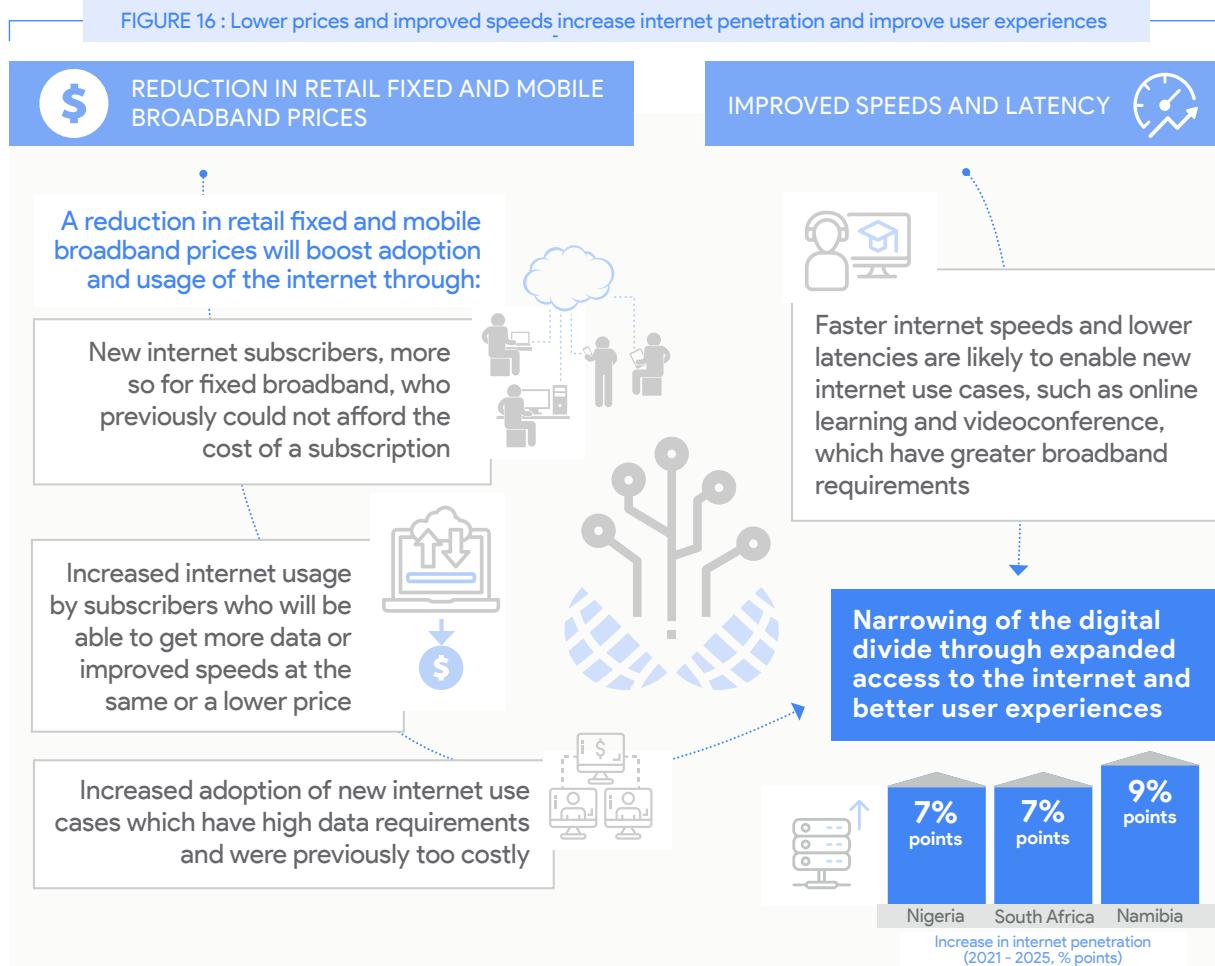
FIGURE 16 : Lower prices and improved speeds increase internet penetration and improve user experiences

REDUCTION IN RETAIL FIXED AND MOBILE BROADBAND PRICES

A reduction in retail fixed and mobile broadband prices will boost adoption and usage of the internet through:

New internet subscribers, more so for fixed broadband, who previously could not afford the cost of a subscription

Increased internet usage by subscribers who will be able to get more data or improved speeds at the same or a lower price

Increased adoption of new internet use cases which have high data requirements and were previously too costly

IMPROVED SPEEDS AND LATENCY

Faster internet speeds and lower latencies are likely to enable new internet use cases, such as online learning and videoconference, which have greater broadband requirements

Narrowing of the digital divide through expanded access to the internet and better user experiences

7% points

7% points

9% points

Nigeria South Africa Namibia

Increase in internet penetration (2021 - 2025, % points)